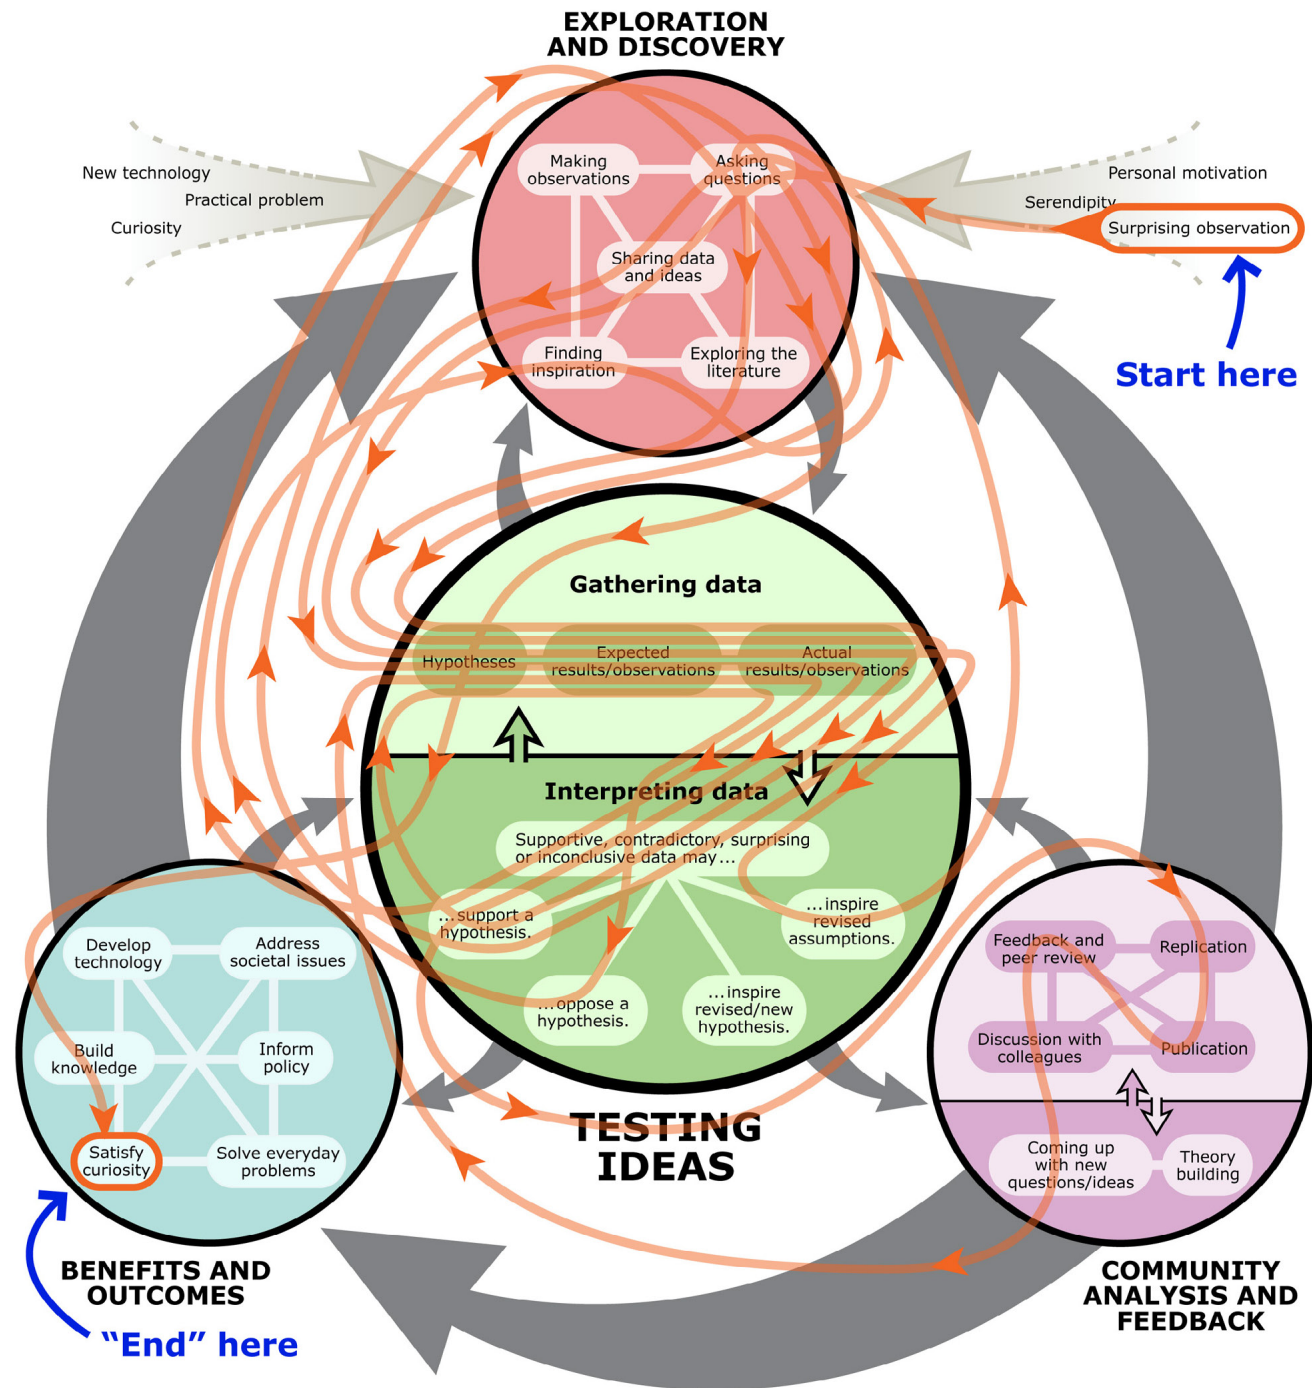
EXPLORATION AND DISCOVERY

New technology
Practical problem
Curiosity

Making observations
Asking questions
Sharing data and ideas
Finding inspiration
Exploring the literature

Personal motivation
Serendipity
Surprising observation

Start here

Gathering data

Hypotheses
Expected results/observations
Actual results/observations

Interpreting data

Supportive, contradictory, surprising or inconclusive data may…
…support a hypothesis.
…inspire revised assumptions.
…oppose a hypothesis.
…inspire revised/new hypothesis.

TESTING IDEAS

Develop technology
Address societal issues
Build knowledge
Inform policy
Satisfy curiosity
Solve everyday problems

BENEFITS AND OUTCOMES

"End" here

Feedback and peer review
Replication
Discussion with colleagues
Publication
Coming up with new questions/ideas
Theory building

COMMUNITY ANALYSIS AND FEEDBACK